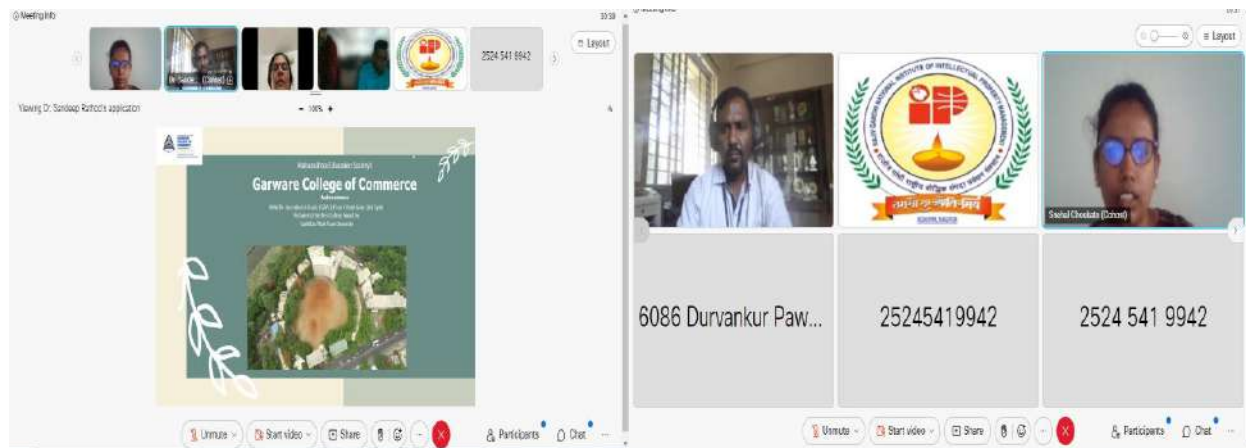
Meeting info

10:38

Layout

2524 541 9942

Viewing Dr. Sandeep Rathod's application

100%

Maharashtra Education Society's

Garware College of Commerce

Unmute

Start video

Share

Participants

Chat

Layout

6086 Durvankur Paw...

25245419942

2524 541 9942

Snehal Chouhan (Cohost)

Unmute

Start video

Share

Participants

Chat